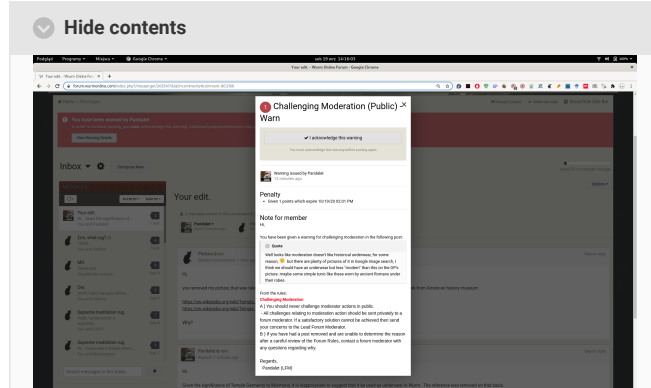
Hide contents

Podgląd Programy Miejsca Google Chrome
sob 19 wrz 14:16:03
Your edit. - Worm Online Forum - Google Chrome
Your edit. - Worm Online Fo...
forum.wormonline.com/index.php?/messenger/

Inbox
Your edit.

1 Challenging Moderation (Public) Warn

✔ I acknowledge this warning

Warning issued by Pandabat
15 minutes ago

Penalty
Given 1 points which expire 10/19/20 02:01 PM

Note for member
Hi,

You have been given a warning for challenging moderation in the following post:

Quote
Well looks like moderator doesn't like historical underwear, for some reason. But there are plenty of pictures of it in Google Image search, I think we should have an underwear but less "modern" than this on the OP's picture, maybe some simple tunic like those worn by ancient Romans under their robes.

From the rules:
Challenging Moderation
A.) You should never challenge moderation actions in public.
- All challenges relating to moderation action should be sent privately to a forum moderator. If a satisfactory solution cannot be achieved then send your concerns to the Lead Forum Moderator.
B.) If you have had a post removed and are unable to determine the reason after a careful review of the Forum Rules, contact a forum moderator with any questions regarding why.

Regards,
Pandabat (LFM)